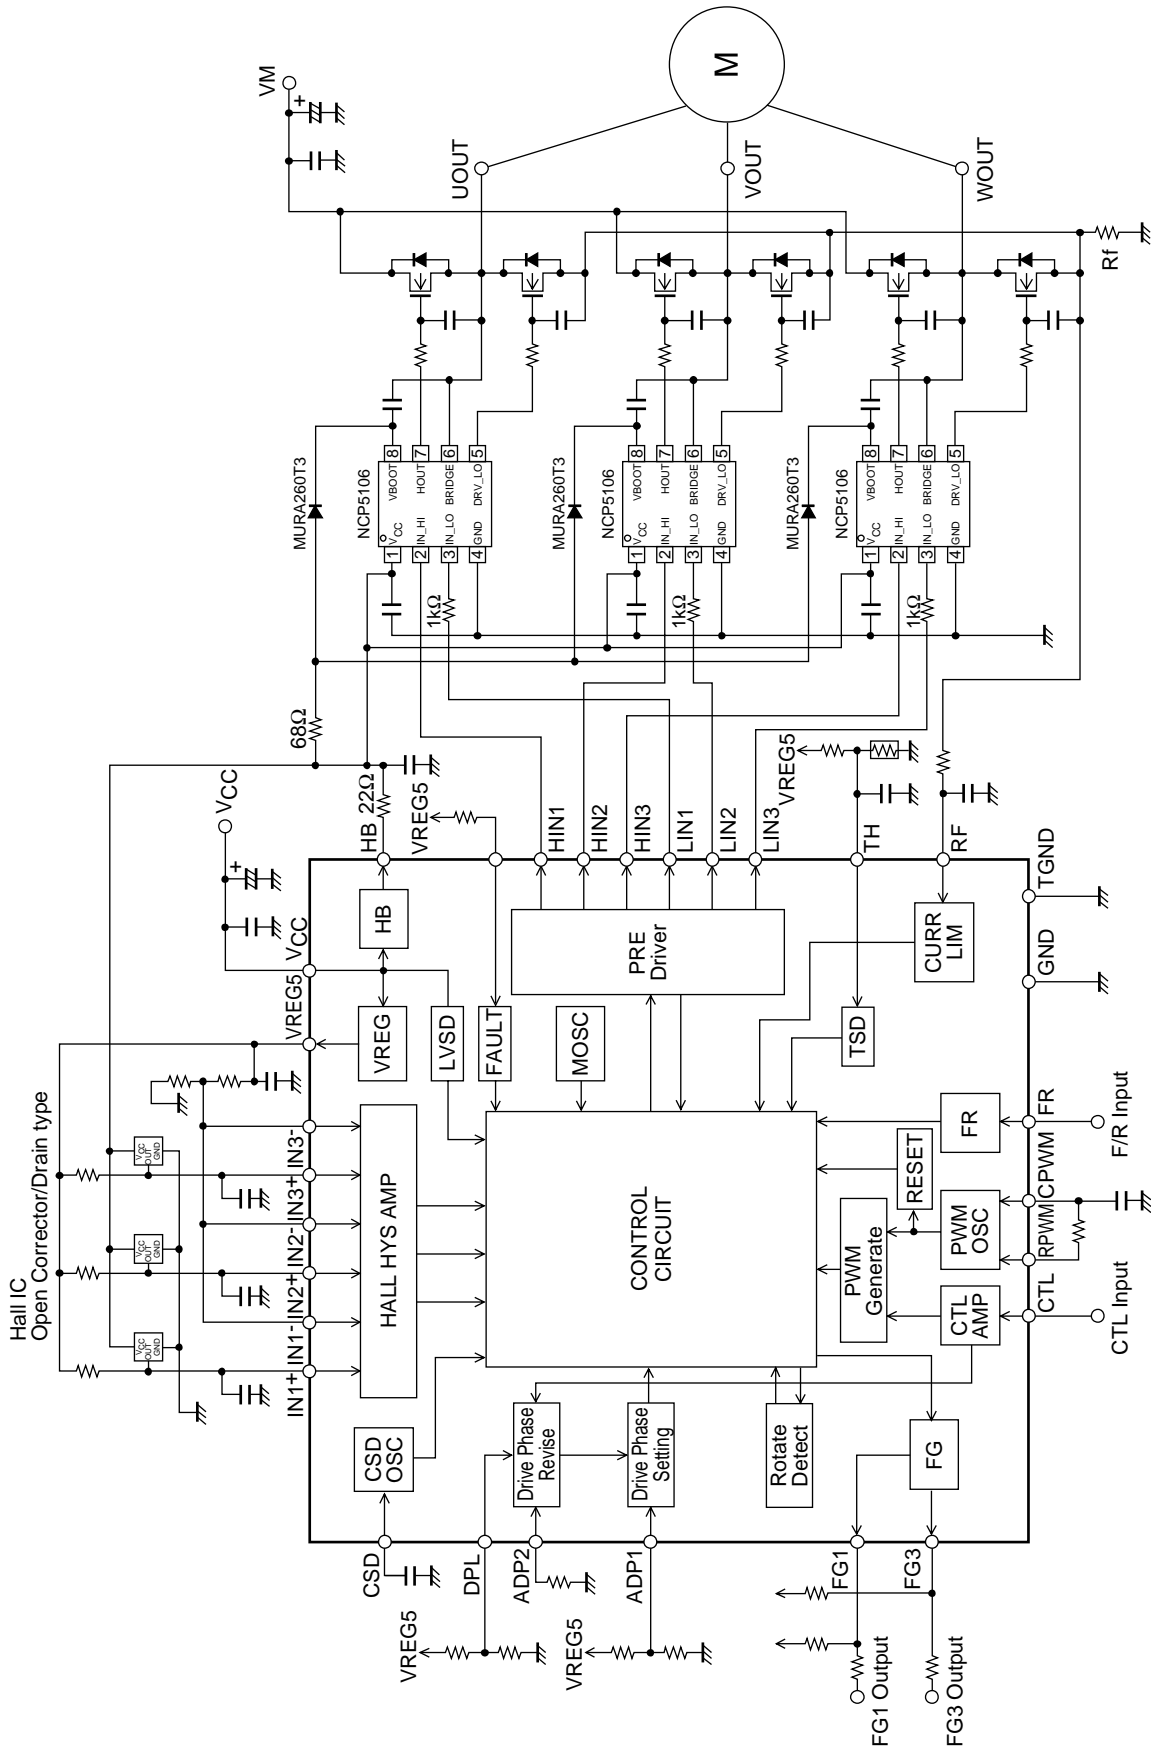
M
VM
UOUT
VOUT
WOUT
Rf
MURA260T3
NCP5106
VBOOT 8
HOUT 7
BRIDGE 6
DRV_LO 5
1 $V_{CC}$
2 IN_HI
3 IN_LO
4 GND
MURA260T3
NCP5106
VBOOT 8
HOUT 7
BRIDGE 6
DRV_LO 5
1 $V_{CC}$
2 IN_HI
3 IN_LO
4 GND
MURA260T3
NCP5106
VBOOT 8
HOUT 7
BRIDGE 6
DRV_LO 5
1 $V_{CC}$
2 IN_HI
3 IN_LO
4 GND
1kΩ
1kΩ
1kΩ
68Ω
22Ω
VCC
HB
VREG5
HIN1
HIN2
HIN3
LIN1
LIN2
LIN3
VREG5
TH
RF
TGND
GND
HB
PRE Driver
CURR LIM
VCC
VREG5
VREG
LVSD
FAULT
MOSC
TSD
Hall IC
Open Corrector/Drain type
$V_{CC}$ OUT GND
$V_{CC}$ OUT GND
$V_{CC}$ OUT GND
IN3-
IN3+
IN2-
IN2+
IN1-
IN1+
HALL HYS AMP
CONTROL CIRCUIT
RESET
PWM Generate
FR
PWM OSC
CTL AMP
FR
F/R Input
CPWM
RPWM
CTL
CTL Input
CSD OSC
Drive Phase Revise
Drive Phase Setting
Rotate Detect
FG
CSD
DPL
ADP2
ADP1
VREG5
VREG5
FG1
FG3
FG1 Output
FG3 Output